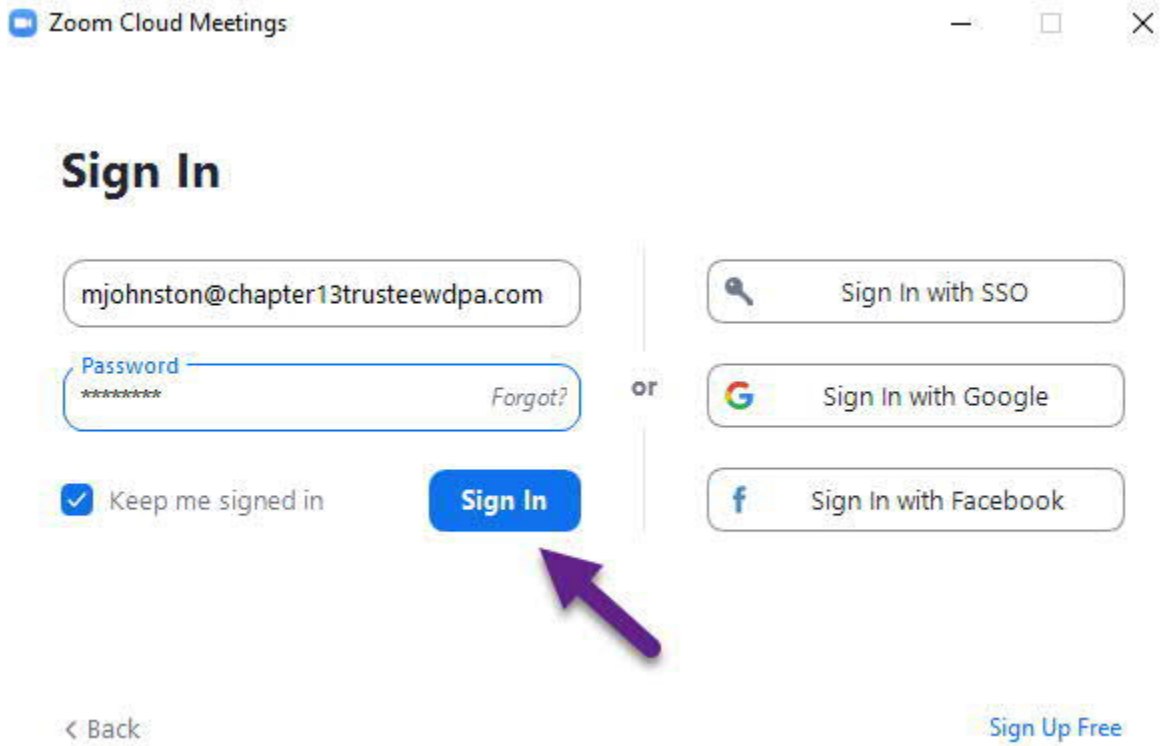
Zoom Cloud Meetings

Sign In

mjohnston@chapter13trusteewdpa.com

Password
*********
Forgot?

Keep me signed in

Sign In

or

Sign In with SSO

Sign In with Google

Sign In with Facebook

< Back

Sign Up Free